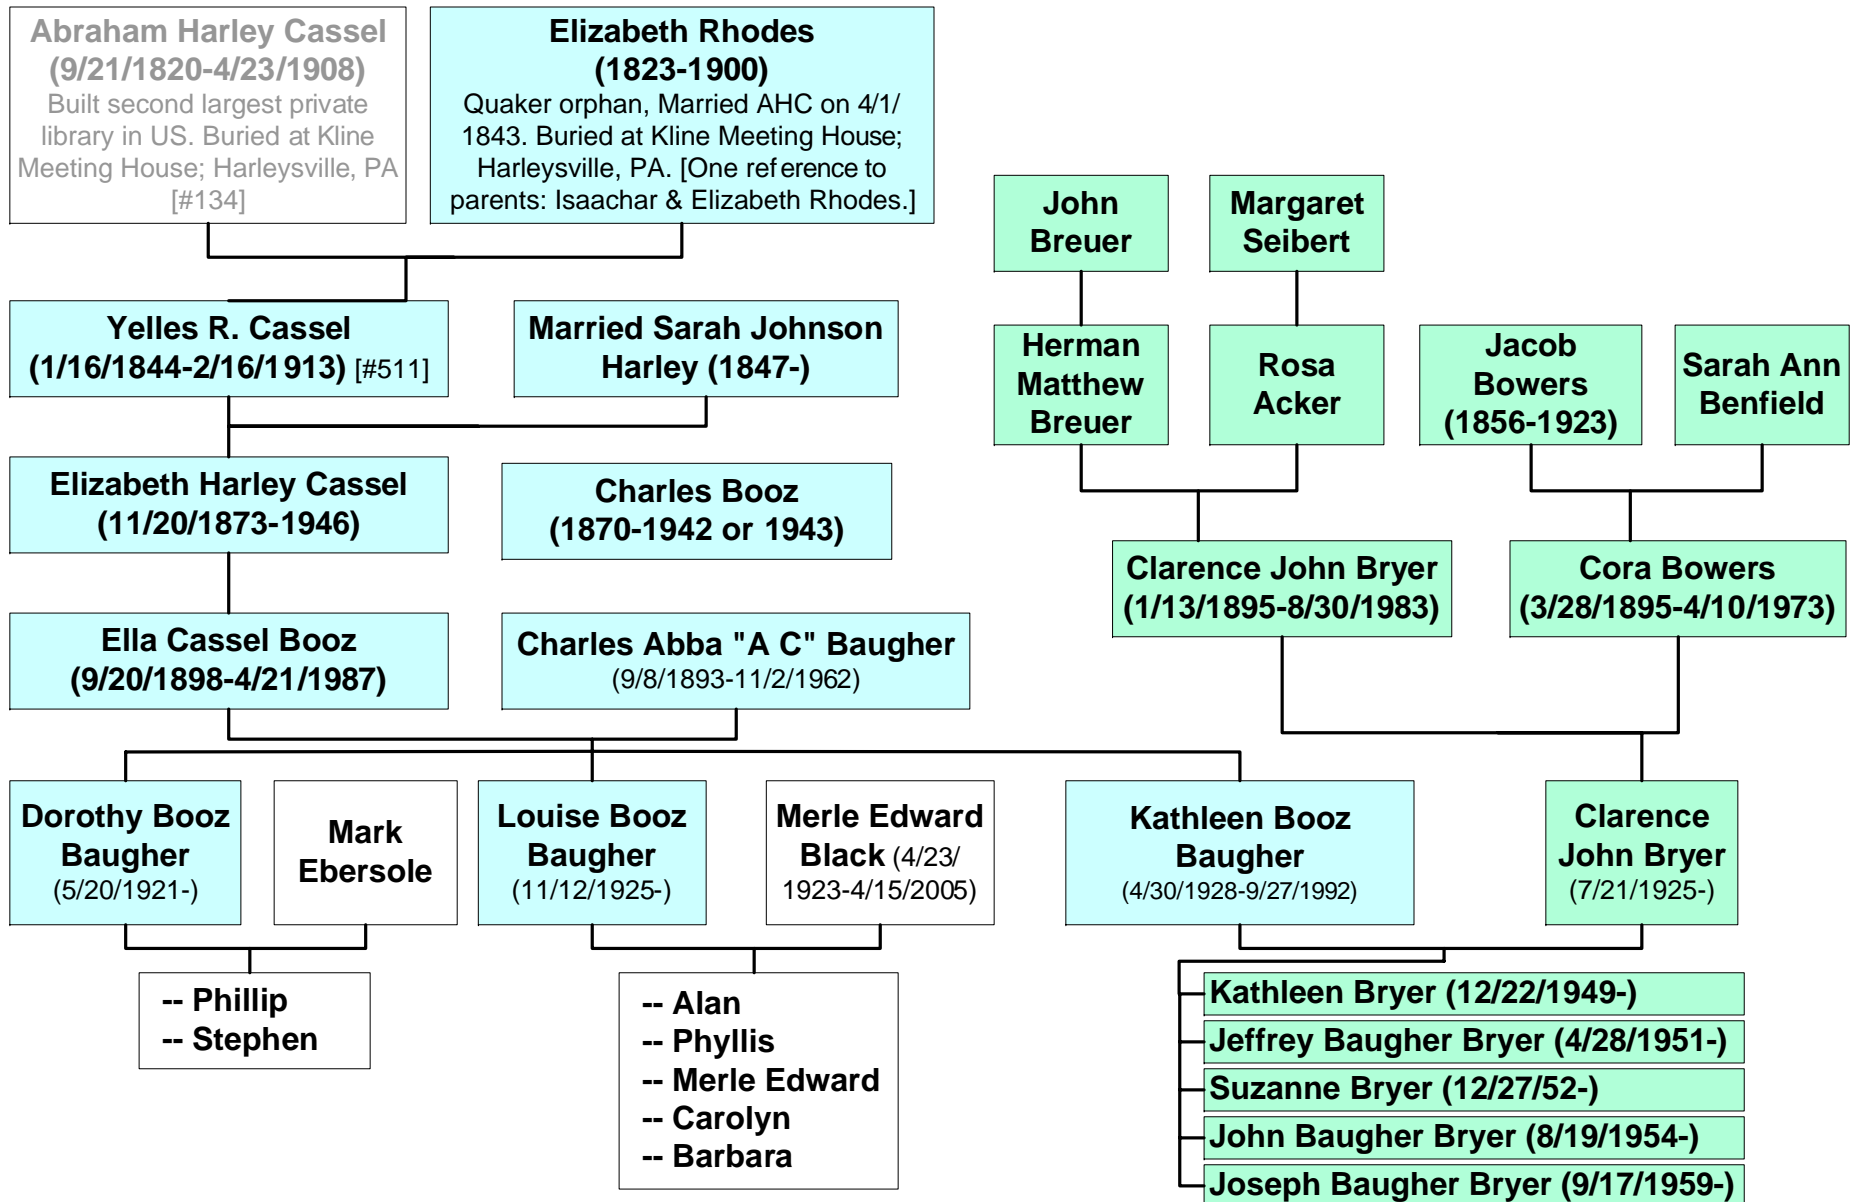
Abraham Harley Cassel (9/21/1820-4/23/1908)
Built second largest private library in US. Buried at Kline Meeting House; Harleysville, PA [#134]

Elizabeth Rhodes (1823-1900)
Quaker orphan, Married AHC on 4/1/1843. Buried at Kline Meeting House; Harleysville, PA. [One ref erence to parents: Isaachar & Elizabeth Rhodes.]

John Breuer

Margaret Seibert

Yelles R. Cassel (1/16/1844-2/16/1913) [#511]

Married Sarah Johnson Harley (1847-)

Herman Matthew Breuer

Rosa Acker

Jacob Bowers (1856-1923)

Sarah Ann Benfield

Elizabeth Harley Cassel (11/20/1873-1946)

Charles Booz (1870-1942 or 1943)

Clarence John Bryer (1/13/1895-8/30/1983)

Cora Bowers (3/28/1895-4/10/1973)

Ella Cassel Booz (9/20/1898-4/21/1987)

Charles Abba "A C" Baugher (9/8/1893-11/2/1962)

Dorothy Booz Baugher (5/20/1921-)

Mark Ebersole

Louise Booz Baugher (11/12/1925-)

Merle Edward Black (4/23/1923-4/15/2005)

Kathleen Booz Baugher (4/30/1928-9/27/1992)

Clarence John Bryer (7/21/1925-)

-- Phillip
-- Stephen

-- Alan
-- Phyllis
-- Merle Edward
-- Carolyn
-- Barbara

Kathleen Bryer (12/22/1949-)
Jeffrey Baugher Bryer (4/28/1951-)
Suzanne Bryer (12/27/52-)
John Baugher Bryer (8/19/1954-)
Joseph Baugher Bryer (9/17/1959-)